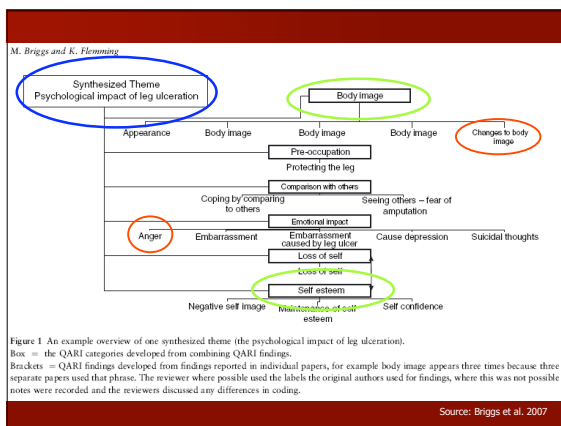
M. Briggs and K. Flemming

Synthesized Theme
Psychological impact of leg ulceration

Body image

Appearance | Body image | Body image | Body image | Changes to body image

Pre-occupation
Protecting the leg

Comparison with others
Coping by comparing to others | Seeing others – fear of amputation

Emotional impact
Anger | Embarrassment | Embarrassment caused by leg ulcer | Cause depression | Suicidal thoughts

Loss of self
Loss of self

Self esteem
Negative self image | Maintenance of self esteem | Self confidence

Figure 1 An example overview of one synthesized theme (the psychological impact of leg ulceration).
Box = the QARI categories developed from combining QARI findings.
Brackets = QARI findings developed from findings reported in individual papers, for example body image appears three times because three separate papers used that phrase. The reviewer where possible used the labels the original authors used for findings, where this was not possible notes were recorded and the reviewers discussed any differences in coding.

Source: Briggs et al. 2007